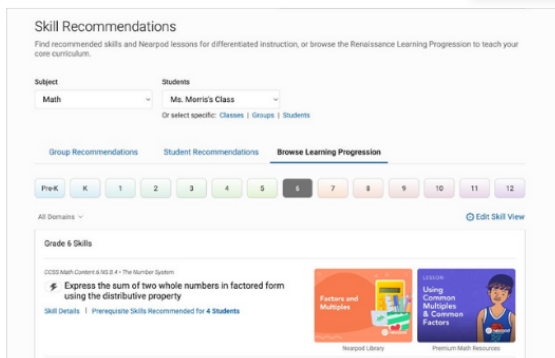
Skill Recommendations

Find recommended skills and Nearpod lessons for differentiated instruction, or browse the Renaissance Learning Progression to teach your core curriculum.

Subject
Math

Students
Ms. Morris's Class

Or select specific: Classes | Groups | Students

Group Recommendations
Student Recommendations
Browse Learning Progression

Pre-K
K
1
2
3
4
5
6
7
8
9
10
11
12

All Domains

Edit Skill View

Grade 6 Skills

CCSS Math Content 6.NS.B.4 • The Number System

Express the sum of two whole numbers in factored form using the distributive property

Skill Details | Prerequisite Skills Recommended for 4 Students

Factors and Multiples

Nearpod Library

LESSON
Using Common Multiples & Common Factors

Premium Math Resources